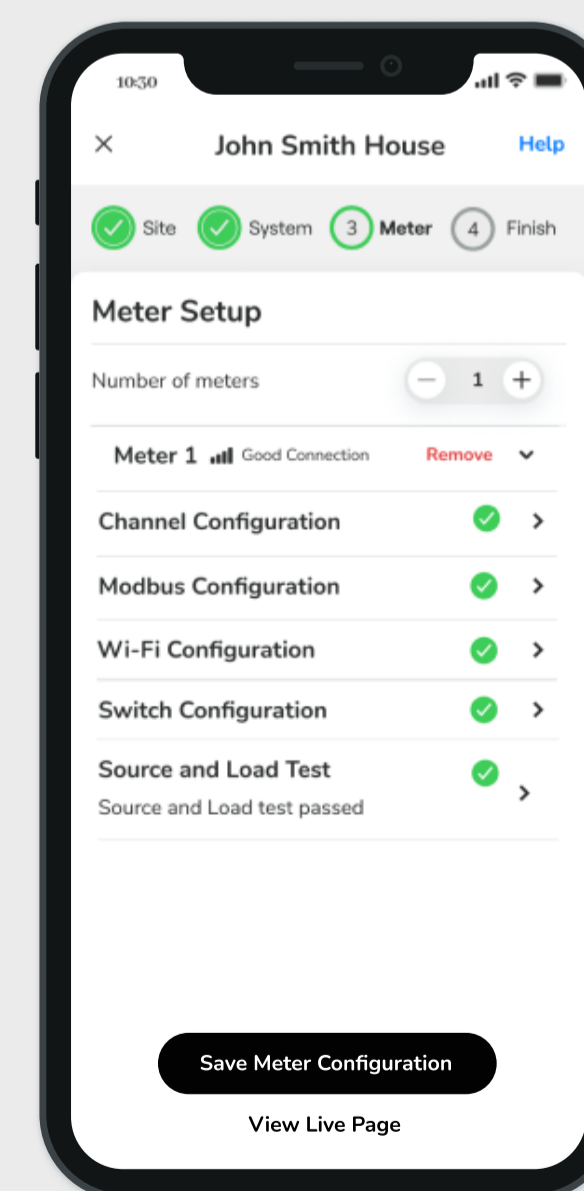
10:30

×
John Smith House
Help

Site
System
3 Meter
4 Finish

Meter Setup

Number of meters
−
1
+

Meter 1
Good Connection
Remove

Channel Configuration

Modbus Configuration

Wi-Fi Configuration

Switch Configuration

Source and Load Test
Source and Load test passed

Save Meter Configuration

View Live Page